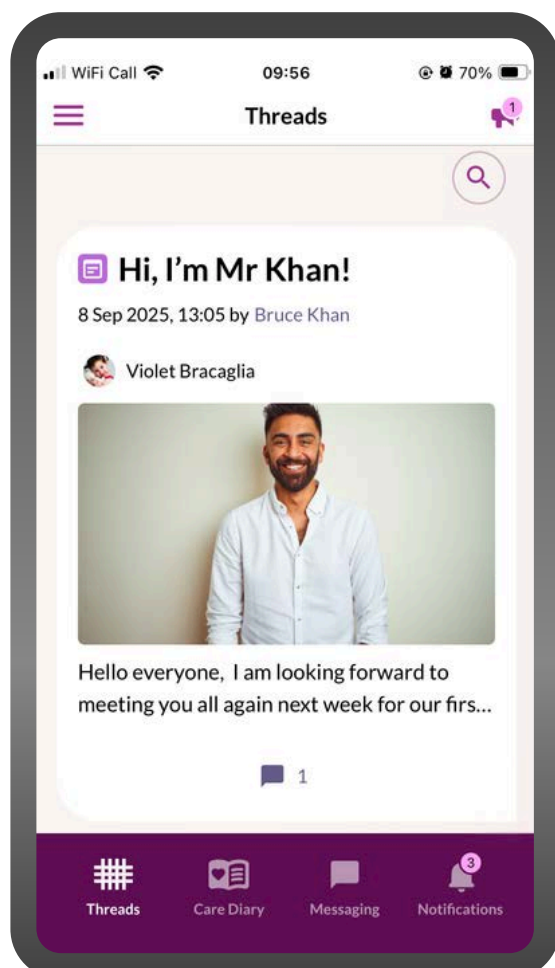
WiFi Call 09:56 70%

Threads

1

Hi, I'm Mr Khan!

8 Sep 2025, 13:05 by Bruce Khan

Violet Bracaglia

Hello everyone, I am looking forward to meeting you all again next week for our firs...

1

Threads Care Diary Messaging 3 Notifications